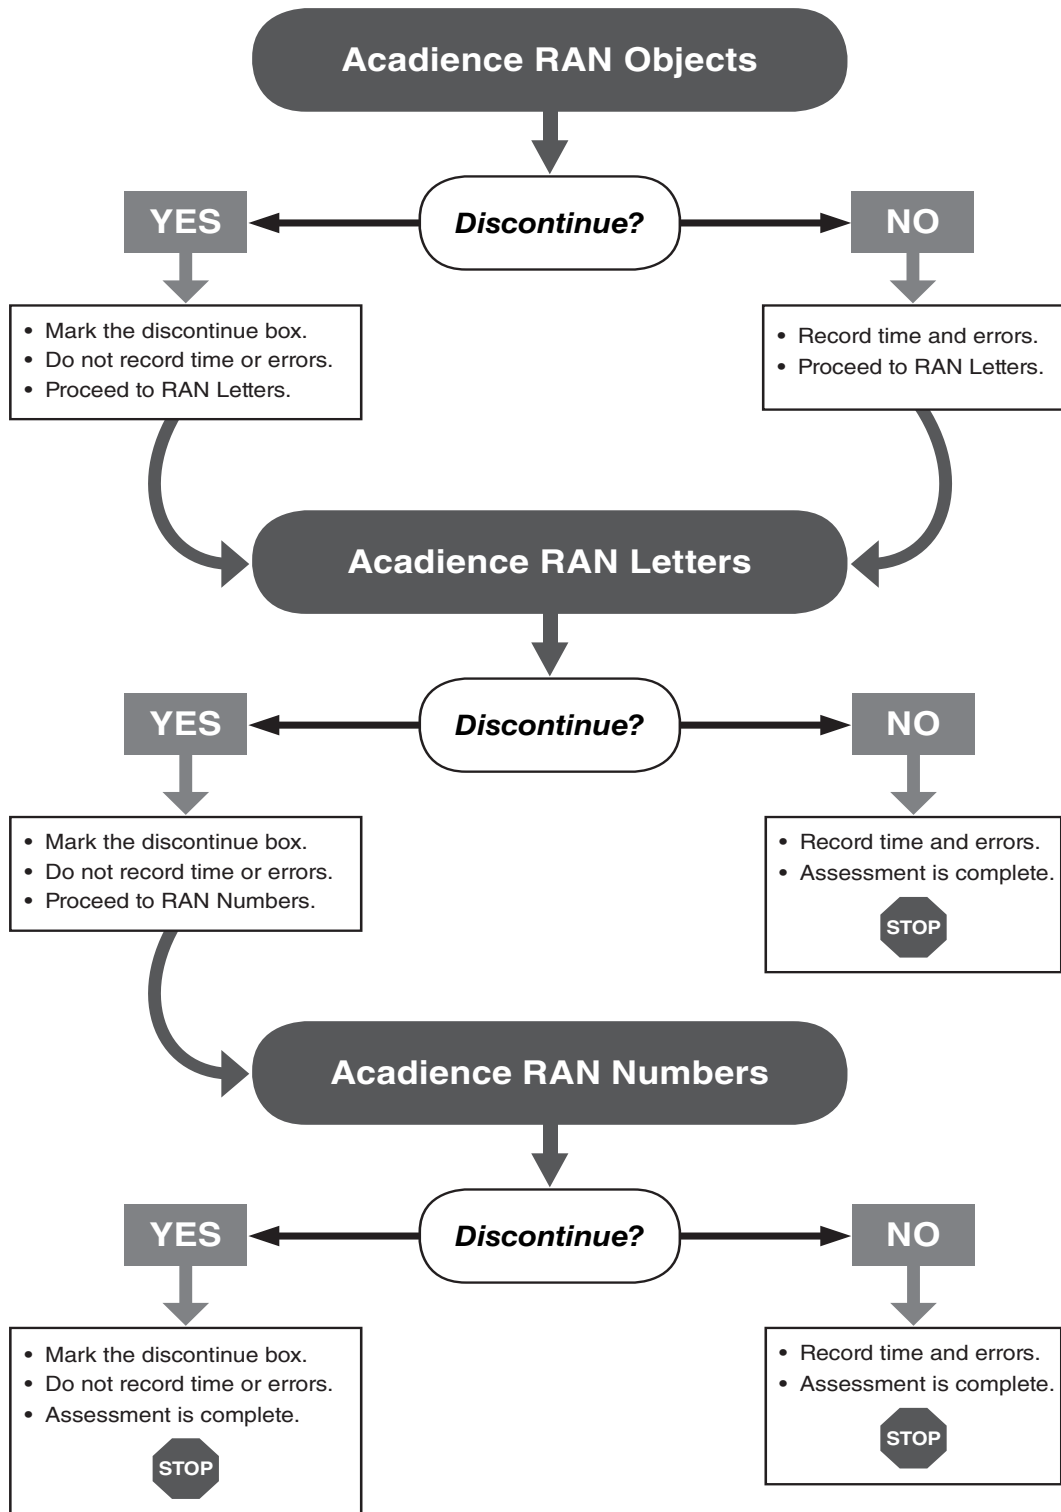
Acadience RAN Objects

YES

Discontinue?

NO

• Mark the discontinue box.
• Do not record time or errors.
• Proceed to RAN Letters.

• Record time and errors.
• Proceed to RAN Letters.

Acadience RAN Letters

YES

Discontinue?

NO

• Mark the discontinue box.
• Do not record time or errors.
• Proceed to RAN Numbers.

• Record time and errors.
• Assessment is complete.

STOP

Acadience RAN Numbers

YES

Discontinue?

NO

• Mark the discontinue box.
• Do not record time or errors.
• Assessment is complete.

STOP

• Record time and errors.
• Assessment is complete.

STOP